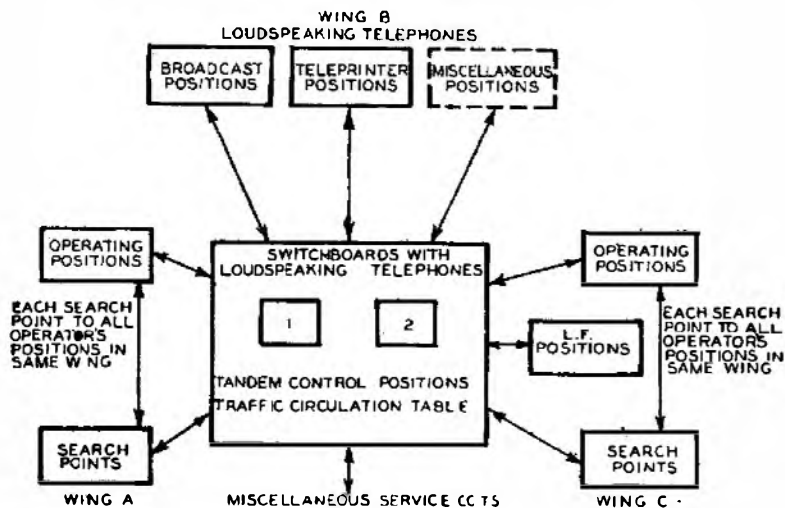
WING B
LOUDSPEAKING TELEPHONES

BROADCAST POSITIONS

TELEPRINTER POSITIONS

MISCELLANEOUS POSITIONS

OPERATING POSITIONS

SWITCHBOARDS WITH LOUDSPEAKING TELEPHONES

OPERATING POSITIONS

EACH SEARCH POINT TO ALL OPERATOR'S POSITIONS IN SAME W NG

1

2

L.F. POSITIONS

EACH SEARCH POINT TO ALL OPERATORS POSITIONS IN SAME WING

TANDEM CONTROL POSITIONS
TRAFFIC CIRCULATION TABL E

SEARCH POINTS

SEARCH POINTS

WING A

MISCELLANEOUS SERVICE CC TS

WING C